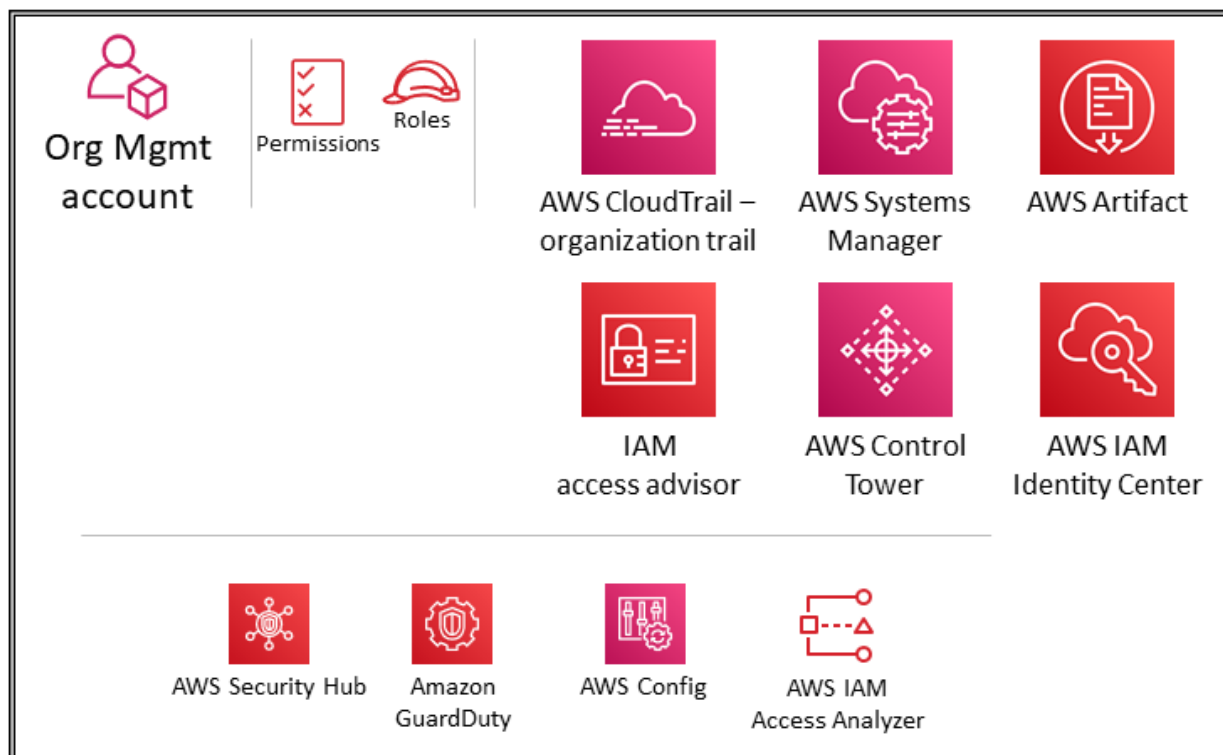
Org Mgmt account

Permissions

Roles

AWS CloudTrail – organization trail

AWS Systems Manager

AWS Artifact

IAM access advisor

AWS Control Tower

AWS IAM Identity Center

AWS Security Hub

Amazon GuardDuty

AWS Config

AWS IAM Access Analyzer